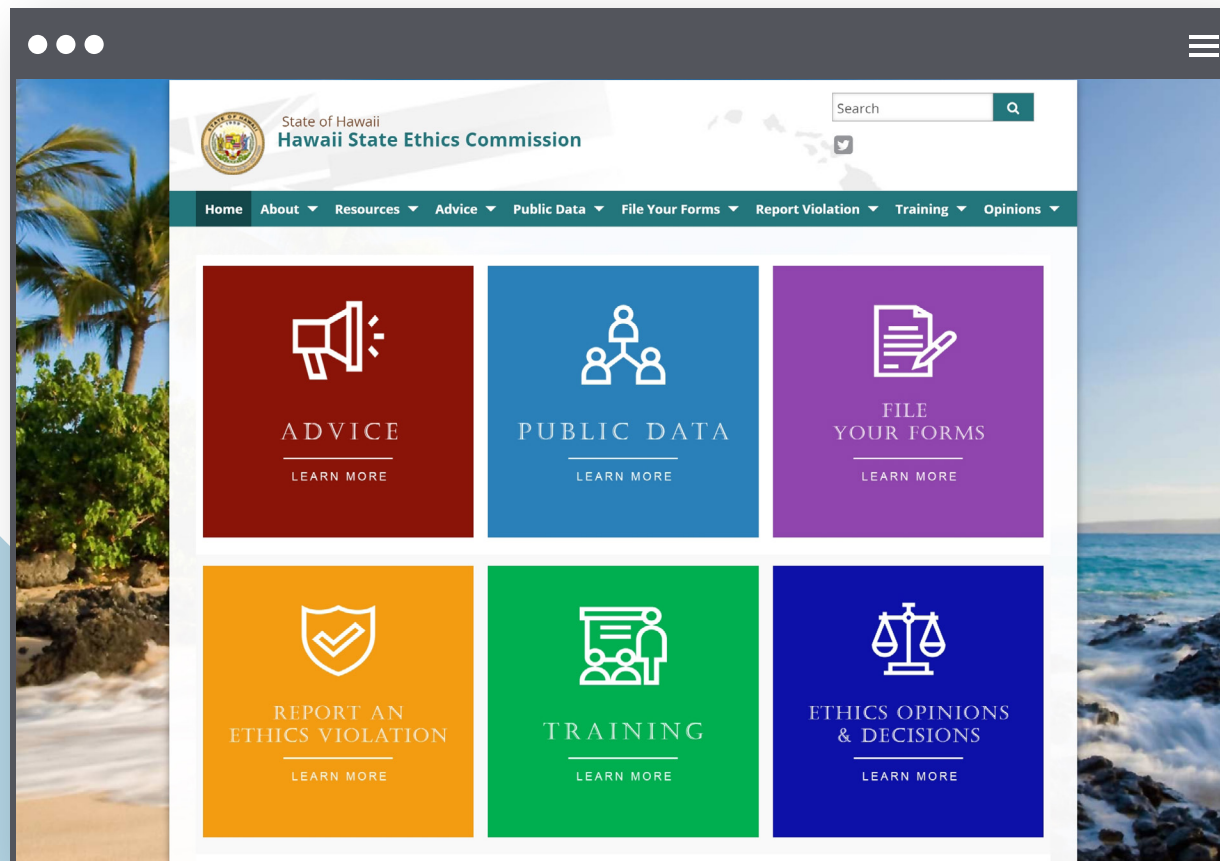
State of Hawaii
Hawaii State Ethics Commission

Search

Home | About | Resources | Advice | Public Data | File Your Forms | Report Violation | Training | Opinions

ADVICE
LEARN MORE

PUBLIC DATA
LEARN MORE

FILE YOUR FORMS
LEARN MORE

REPORT AN ETHICS VIOLATION
LEARN MORE

TRAINING
LEARN MORE

ETHICS OPINIONS & DECISIONS
LEARN MORE